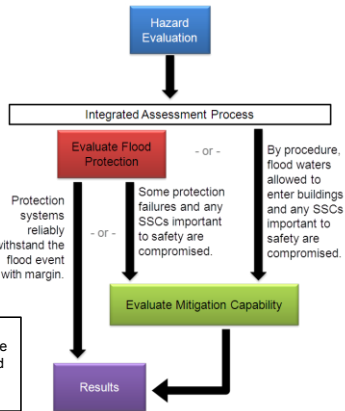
Hazard Evaluation

Integrated Assessment Process

Evaluate Flood Protection

- or -

By procedure, flood waters allowed to enter buildings and any SSCs important to safety are compromised.

Protection systems reliably withstand the flood event with margin.

- or -

Some protection failures and any SSCs important to safety are compromised.

Evaluate Mitigation Capability

e
d

Results